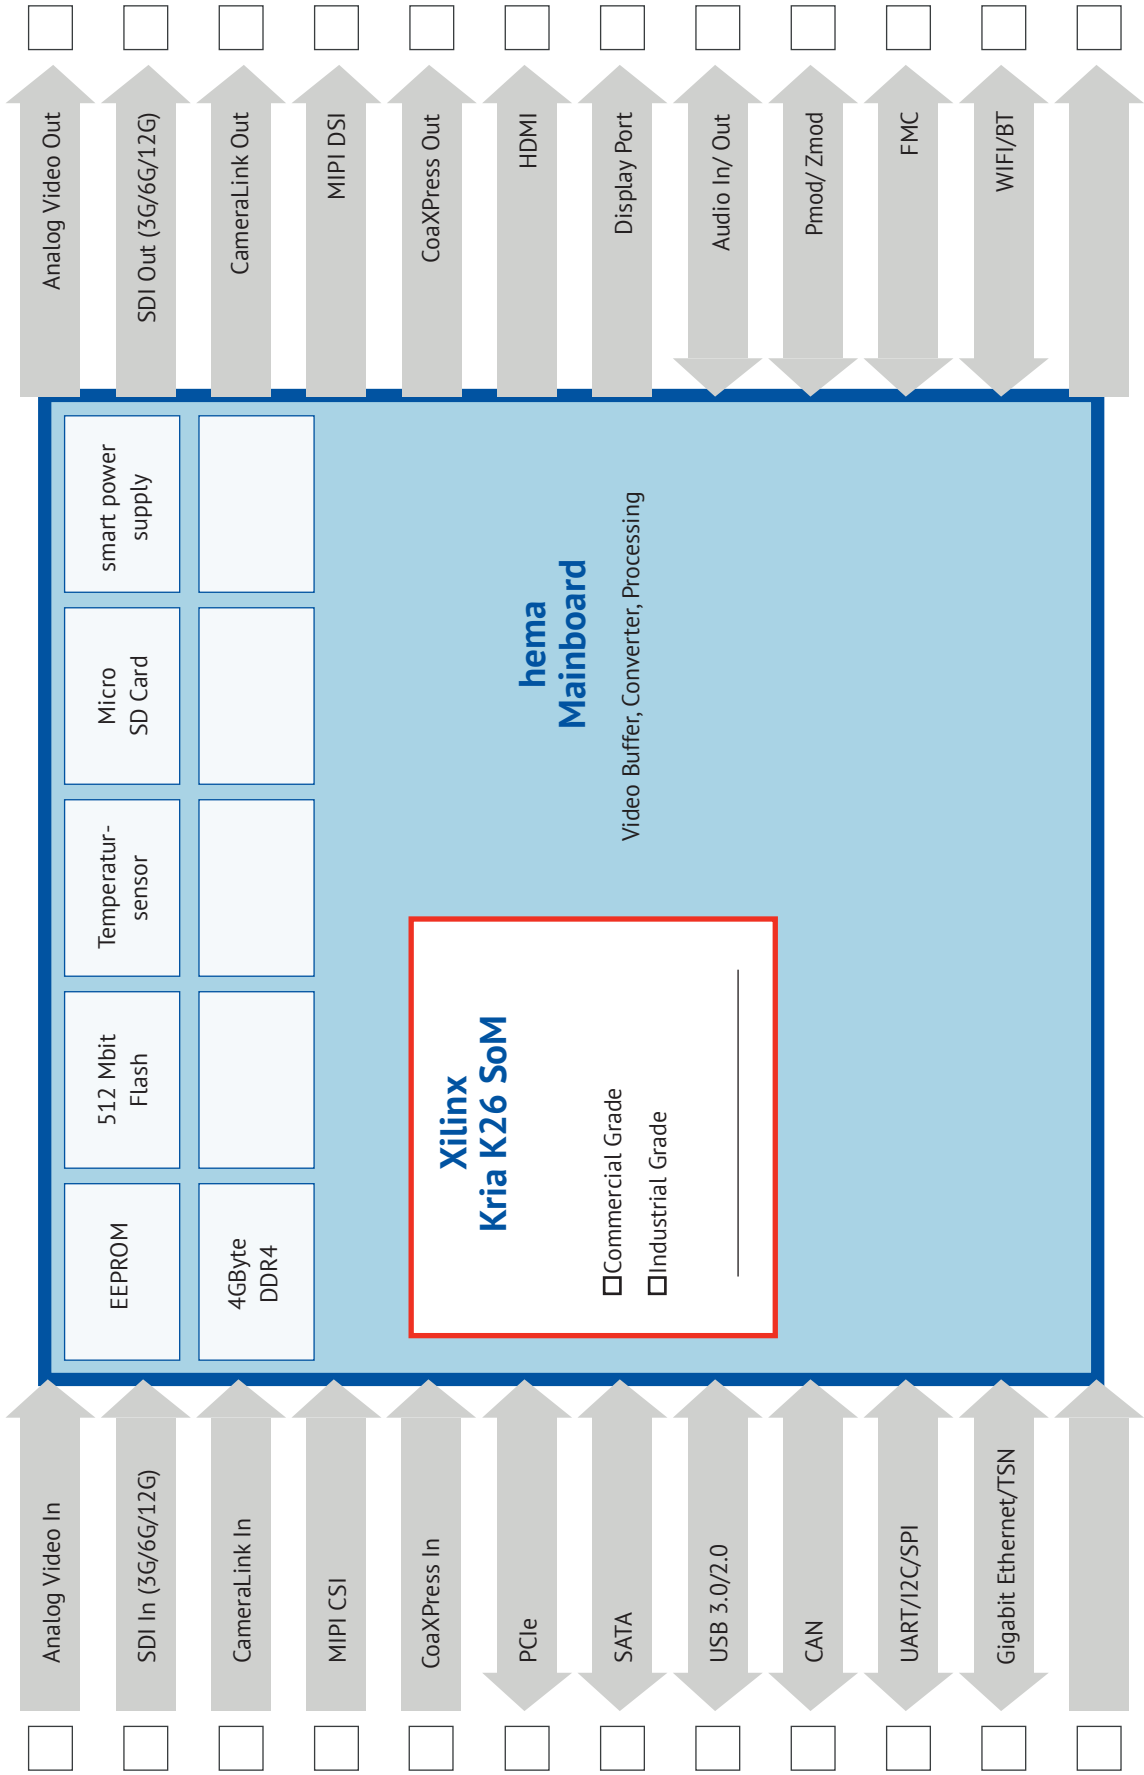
Analog Video Out
SDI Out (3G/6G/12G)
CameraLink Out
MIPI DSI
CoaXPress Out
HDMI
Display Port
Audio In/ Out
Pmod/ Zmod
FMC
WIFI/BT

smart power supply
Micro SD Card
Temperatur-sensor
512 Mbit Flash
EEPROM
4GByte DDR4

hema Mainboard
Video Buffer, Converter, Processing

Xilinx Kria K26 SoM
☐Commercial Grade
☐Industrial Grade

Analog Video In
SDI In (3G/6G/12G)
CameraLink In
MIPI CSI
CoaXPress In
PCIe
SATA
USB 3.0/2.0
CAN
UART/I2C/SPI
Gigabit Ethernet/TSN